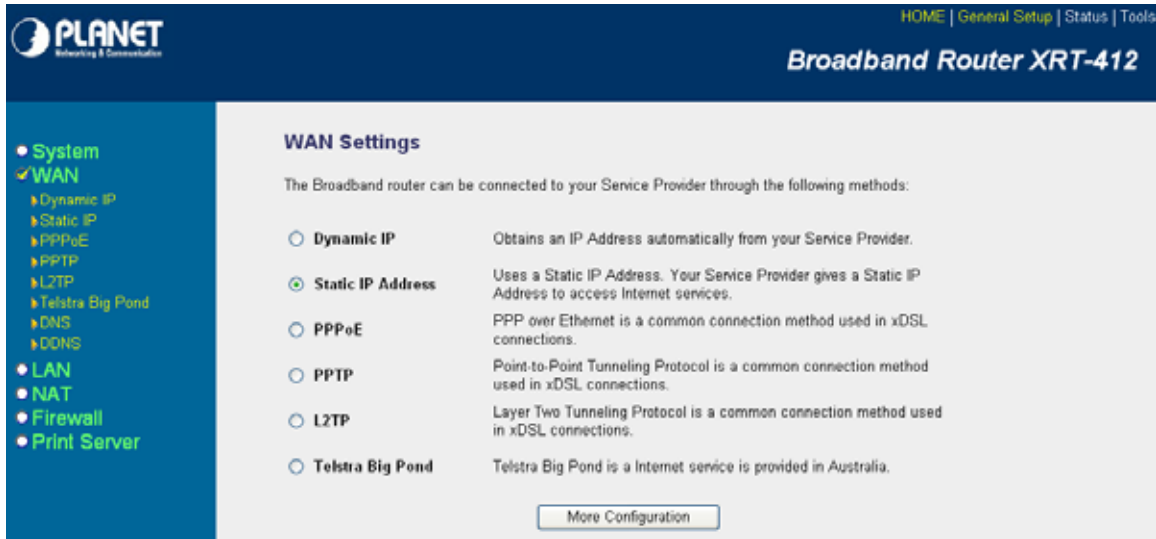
PLANET
Networking & Communication

HOME | General Setup | Status | Tools

Broadband Router XRT-412

System
WAN
Dynamic IP
Static IP
PPPoE
PPTP
L2TP
Telstra Big Pond
DNS
DDNS
LAN
NAT
Firewall
Print Server

WAN Settings

The Broadband router can be connected to your Service Provider through the following methods:

| | |
|---|---|
| Dynamic IP | Obtains an IP Address automatically from your Service Provider. |
| Static IP Address | Uses a Static IP Address. Your Service Provider gives a Static IP Address to access Internet services. |
| PPPoE | PPP over Ethernet is a common connection method used in xDSL connections. |
| PPTP | Point-to-Point Tunneling Protocol is a common connection method used in xDSL connections. |
| L2TP | Layer Two Tunneling Protocol is a common connection method used in xDSL connections. |
| Telstra Big Pond | Telstra Big Pond is a Internet service is provided in Australia. |

More Configuration